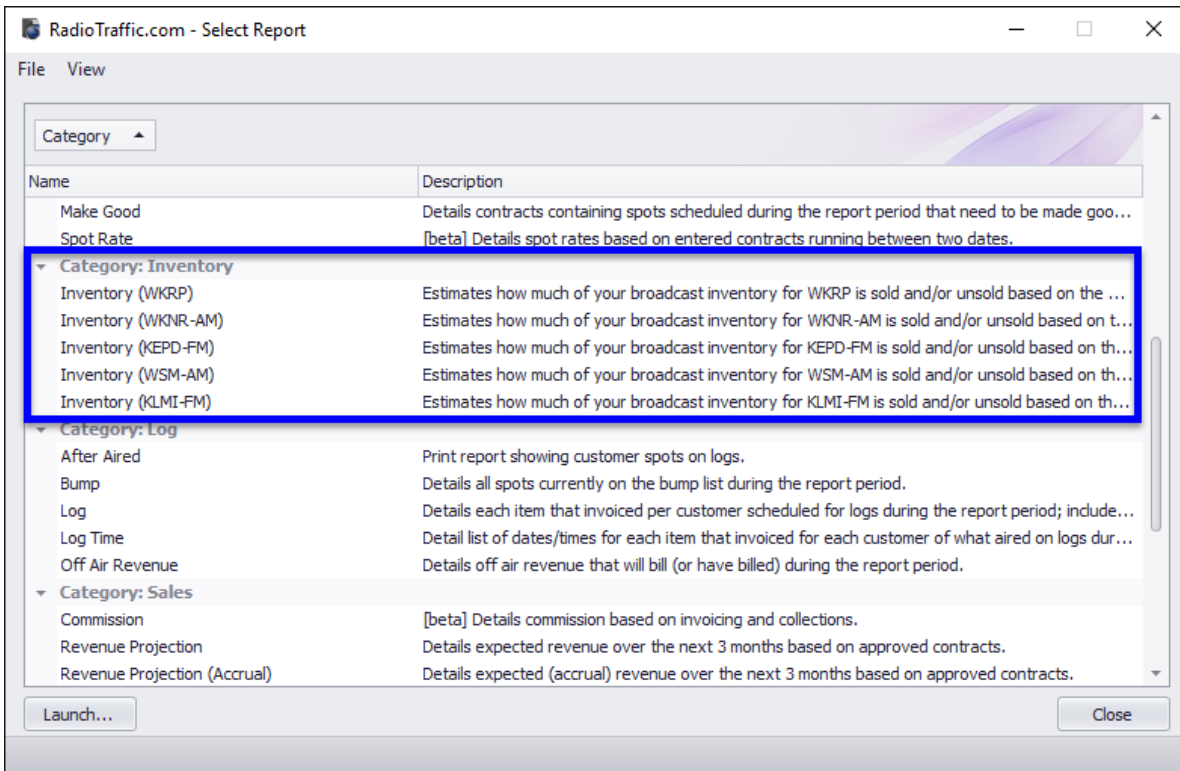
RadioTraffic.com - Select Report

File View

Category

| Name | Description |
|---|---|
| Make Good | Details contracts containing spots scheduled during the report period that need to be made goo... |
| Spot Rate | [beta] Details spot rates based on entered contracts running between two dates. |
| Category: Inventory | |
| Inventory (WKRP) | Estimates how much of your broadcast inventory for WKRP is sold and/or unsold based on the ... |
| Inventory (WKNR-AM) | Estimates how much of your broadcast inventory for WKNR-AM is sold and/or unsold based on t... |
| Inventory (KEPD-FM) | Estimates how much of your broadcast inventory for KEPD-FM is sold and/or unsold based on th... |
| Inventory (WSM-AM) | Estimates how much of your broadcast inventory for WSM-AM is sold and/or unsold based on th... |
| Inventory (KLMI-FM) | Estimates how much of your broadcast inventory for KLMI-FM is sold and/or unsold based on th... |
| Category: Log | |
| After Aired | Print report showing customer spots on logs. |
| Bump | Details all spots currently on the bump list during the report period. |
| Log | Details each item that invoiced per customer scheduled for logs during the report period; include... |
| Log Time | Detail list of dates/times for each item that invoiced for each customer of what aired on logs dur... |
| Off Air Revenue | Details off air revenue that will bill (or have billed) during the report period. |
| Category: Sales | |
| Commission | [beta] Details commission based on invoicing and collections. |
| Revenue Projection | Details expected revenue over the next 3 months based on approved contracts. |
| Revenue Projection (Accrual) | Details expected (accrual) revenue over the next 3 months based on approved contracts. |

Launch...

Close